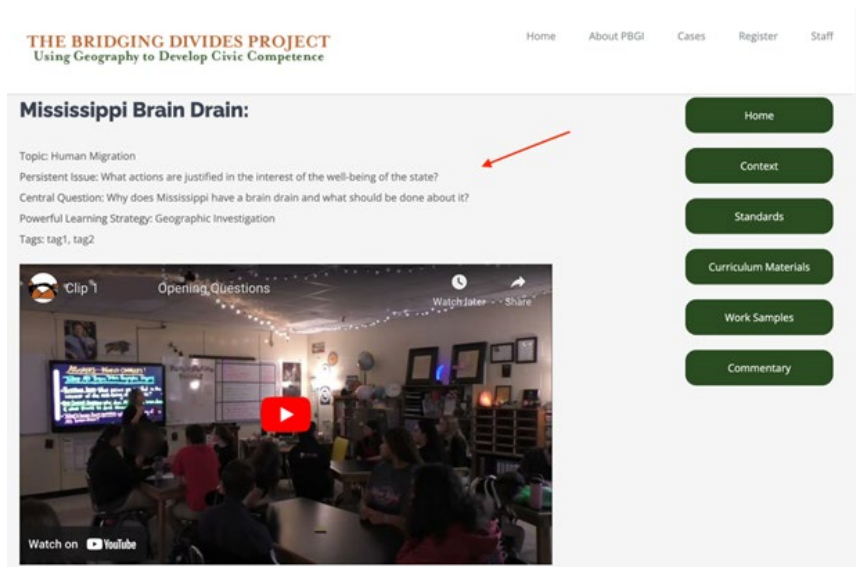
THE BRIDGING DIVIDES PROJECT
Using Geography to Develop Civic Competence

Home About PBGI Cases Register Staff

Mississippi Brain Drain:

Topic: Human Migration
Persistent Issue: What actions are justified in the interest of the well-being of the state?
Central Question: Why does Mississippi have a brain drain and what should be done about it?
Powerful Learning Strategy: Geographic Investigation
Tags: tag1, tag2

Clip 1 Opening Questions
Watch later Share

Watch on YouTube

Home
Context
Standards
Curriculum Materials
Work Samples
Commentary